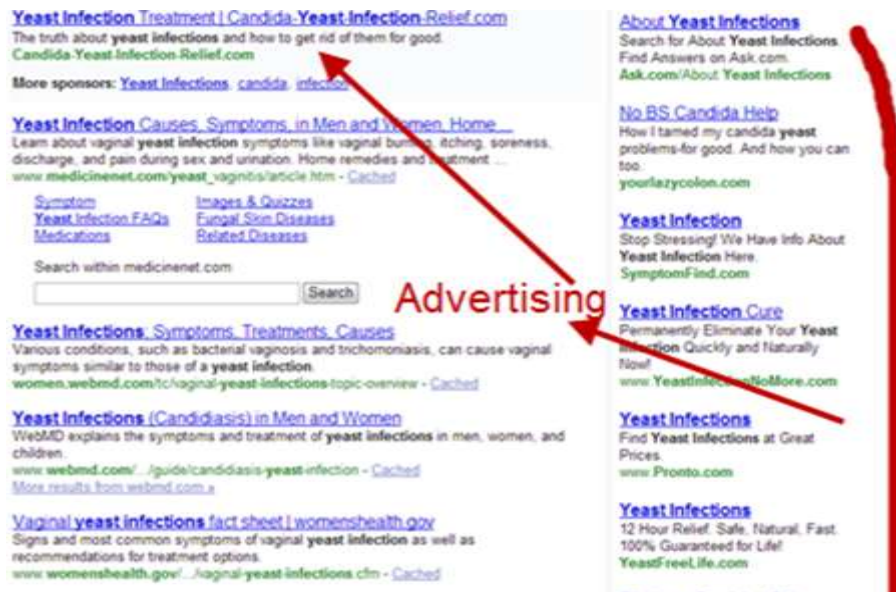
Yeast Infection Treatment | Candida-Yeast-Infection-Relief.com
The truth about yeast infections and how to get rid of them for good.
Candida-Yeast-Infection-Relief.com

More sponsors: Yeast Infections, candida, infection

Yeast Infection Causes, Symptoms, in Men and Women, Home ...
Learn about vaginal yeast infection symptoms like vaginal burning, itching, soreness, discharge, and pain during sex and urination. Home remedies and treatment ...
www.medicinenet.com/yeast_vaginitis/article.htm - Cached

Symptom
Yeast Infection FAQs
Medications
Images & Quizzes
Fungal Skin Diseases
Related Diseases

Search within medicinenet.com
Search

Advertising

Yeast Infections: Symptoms, Treatments, Causes
Various conditions, such as bacterial vaginosis and trichomoniasis, can cause vaginal symptoms similar to those of a yeast infection.
women.webmd.com/tc/vaginal-yeast-infections-topic-overview - Cached

Yeast Infections (Candidiasis) in Men and Women
WebMD explains the symptoms and treatment of yeast infections in men, women, and children.
www.webmd.com/.../guide/candidiasis-yeast-infection - Cached
More results from webmd.com »

Vaginal yeast infections fact sheet | womenshealth.gov
Signs and most common symptoms of vaginal yeast infection as well as recommendations for treatment options.
www.womenshealth.gov/.../vaginal-yeast-infections.cfm - Cached

About Yeast Infections
Search for About Yeast Infections. Find Answers on Ask.com.
Ask.com/About Yeast Infections

No BS Candida Help
How I tamed my candida yeast problems-for good. And how you can too.
yourlazycolon.com

Yeast Infection
Stop Stressing! We Have Info About Yeast Infection Here.
SymptomFind.com

Yeast Infection Cure
Permanently Eliminate Your Yeast Infection Quickly and Naturally Now!
www.YeastInfection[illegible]NoMore.com

Yeast Infections
Find Yeast Infections at Great Prices.
www.Pronto.com

Yeast Infections
12 Hour Relief. Safe, Natural, Fast. 100% Guaranteed for Life!
YeastFreeLife.com